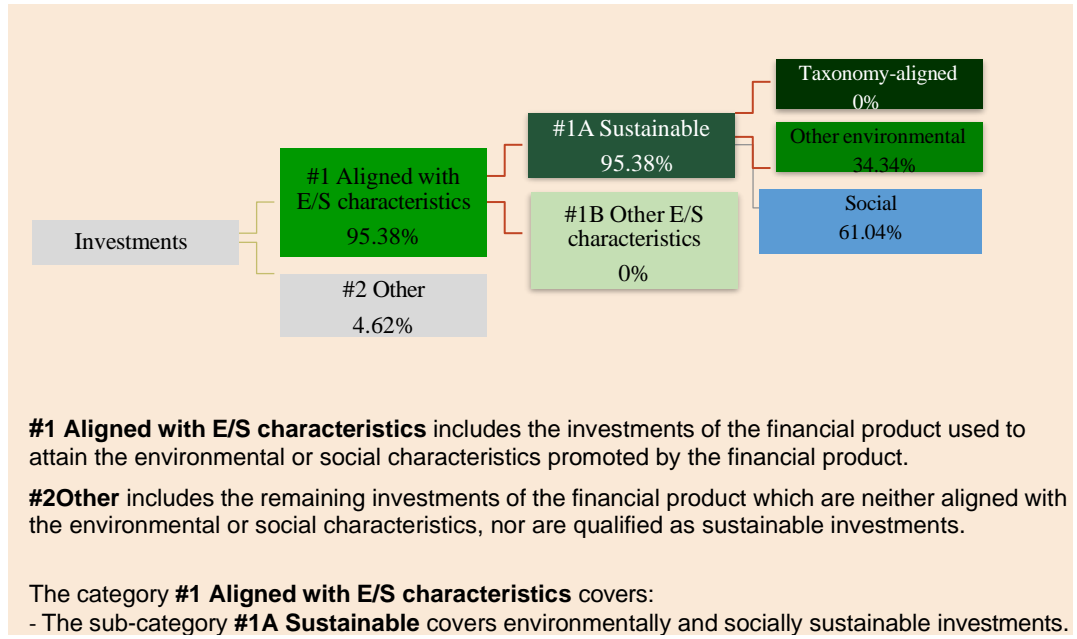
Taxonomy-aligned
0%

#1A Sustainable
95.38%

Other environmental
34.34%

#1 Aligned with E/S characteristics
95.38%

Social
61.04%

#1B Other E/S characteristics
0%

Investments

#2 Other
4.62%

**#1 Aligned with E/S characteristics** includes the investments of the financial product used to attain the environmental or social characteristics promoted by the financial product.

**#2Other** includes the remaining investments of the financial product which are neither aligned with the environmental or social characteristics, nor are qualified as sustainable investments.

The category **#1 Aligned with E/S characteristics** covers:
- The sub-category **#1A Sustainable** covers environmentally and socially sustainable investments.